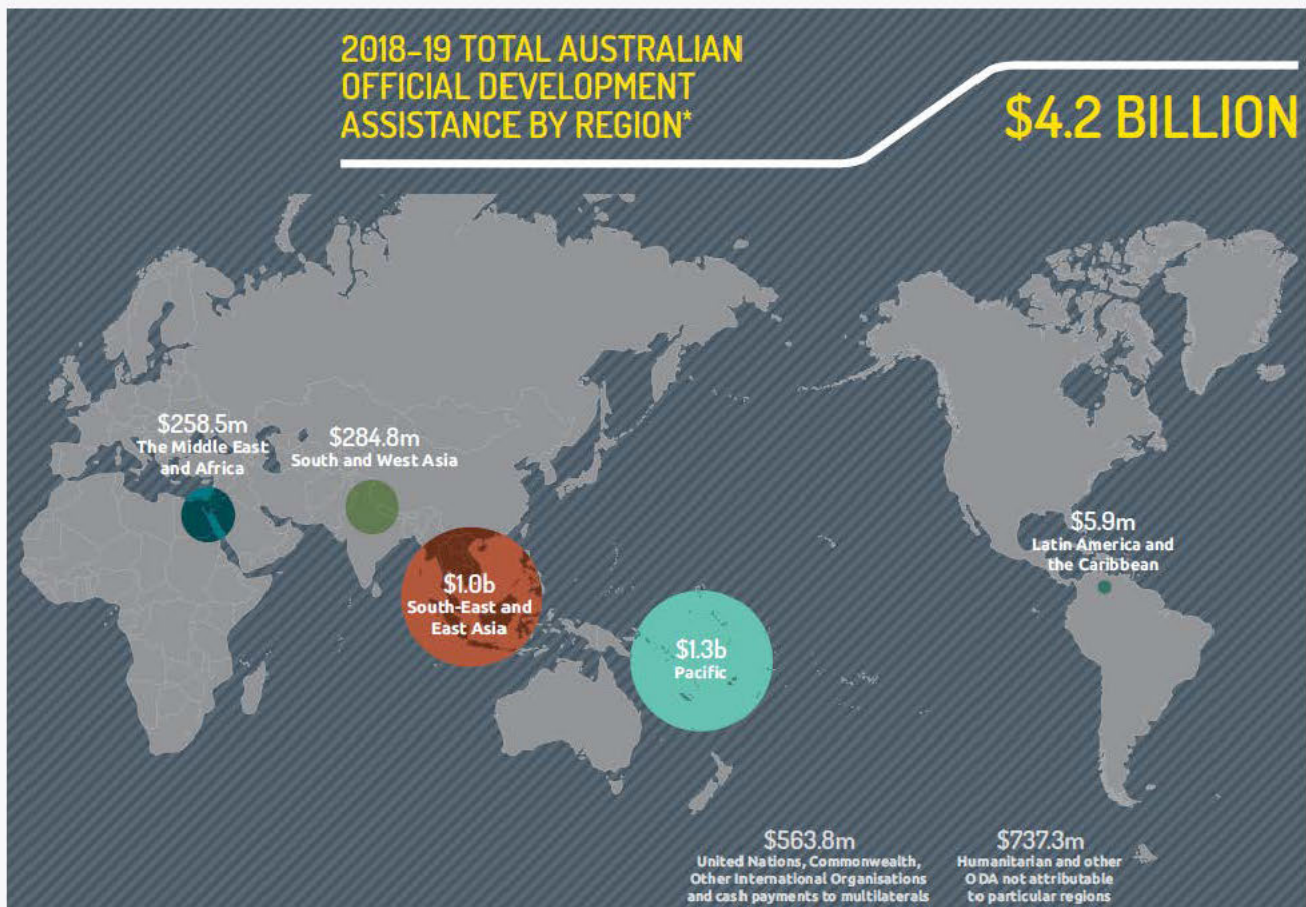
2018–19 TOTAL AUSTRALIAN OFFICIAL DEVELOPMENT ASSISTANCE BY REGION*

$4.2 BILLION

$258.5m
The Middle East and Africa

$284.8m
South and West Asia

$1.0b
South-East and East Asia

$1.3b
Pacific

$5.9m
Latin America and the Caribbean

$563.8m
United Nations, Commonwealth, Other International Organisations and cash payments to multilaterals

$737.3m
Humanitarian and other ODA not attributable to particular regions